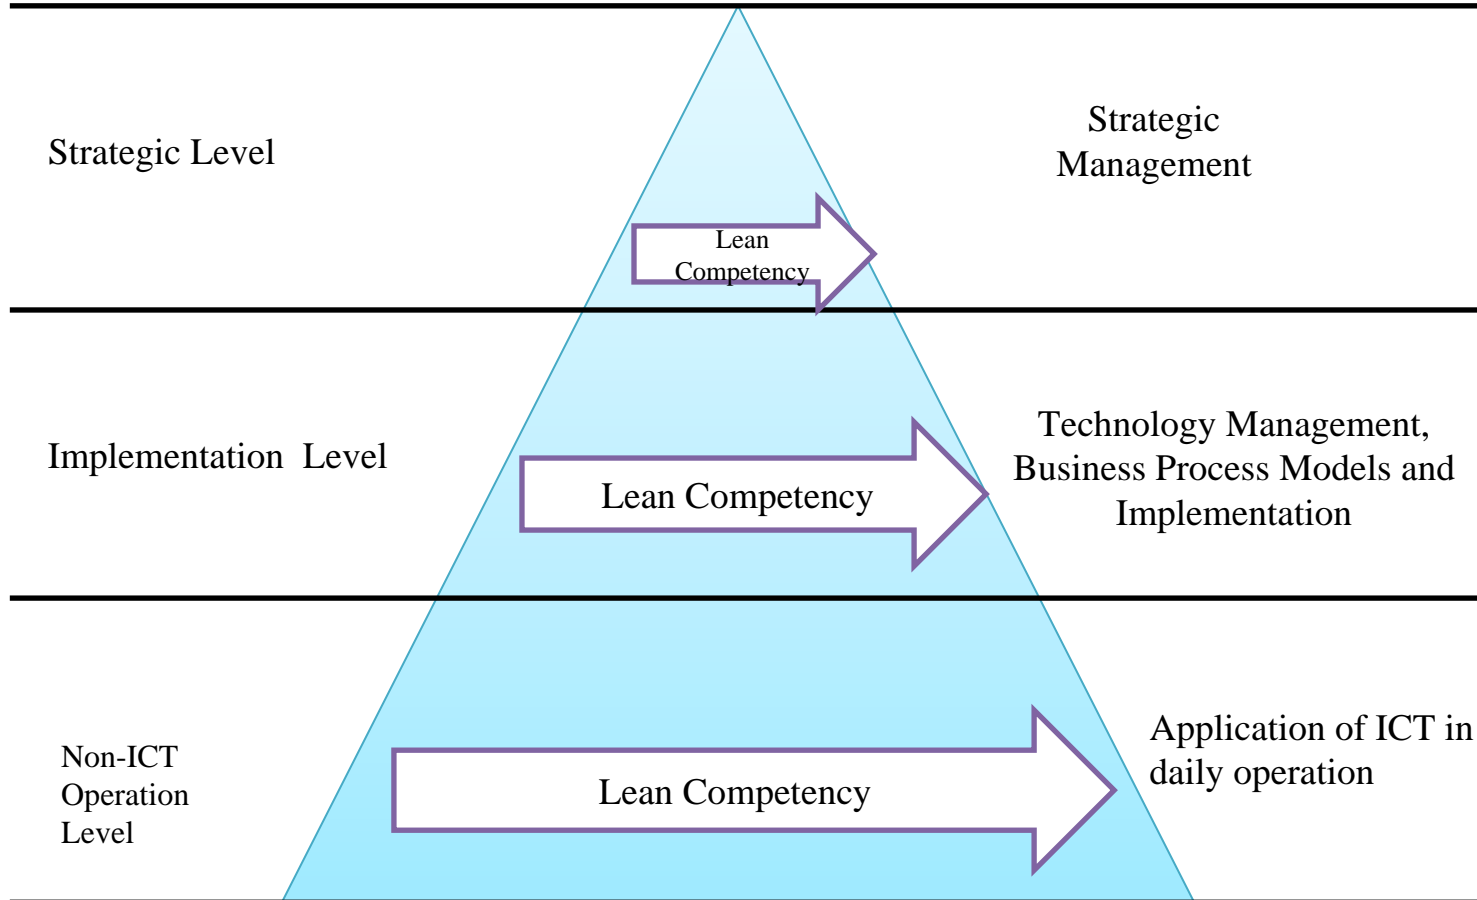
Strategic Level

Lean Competency

Strategic Management

Implementation Level

Lean Competency

Technology Management, Business Process Models and Implementation

Non-ICT Operation Level

Lean Competency

Application of ICT in daily operation